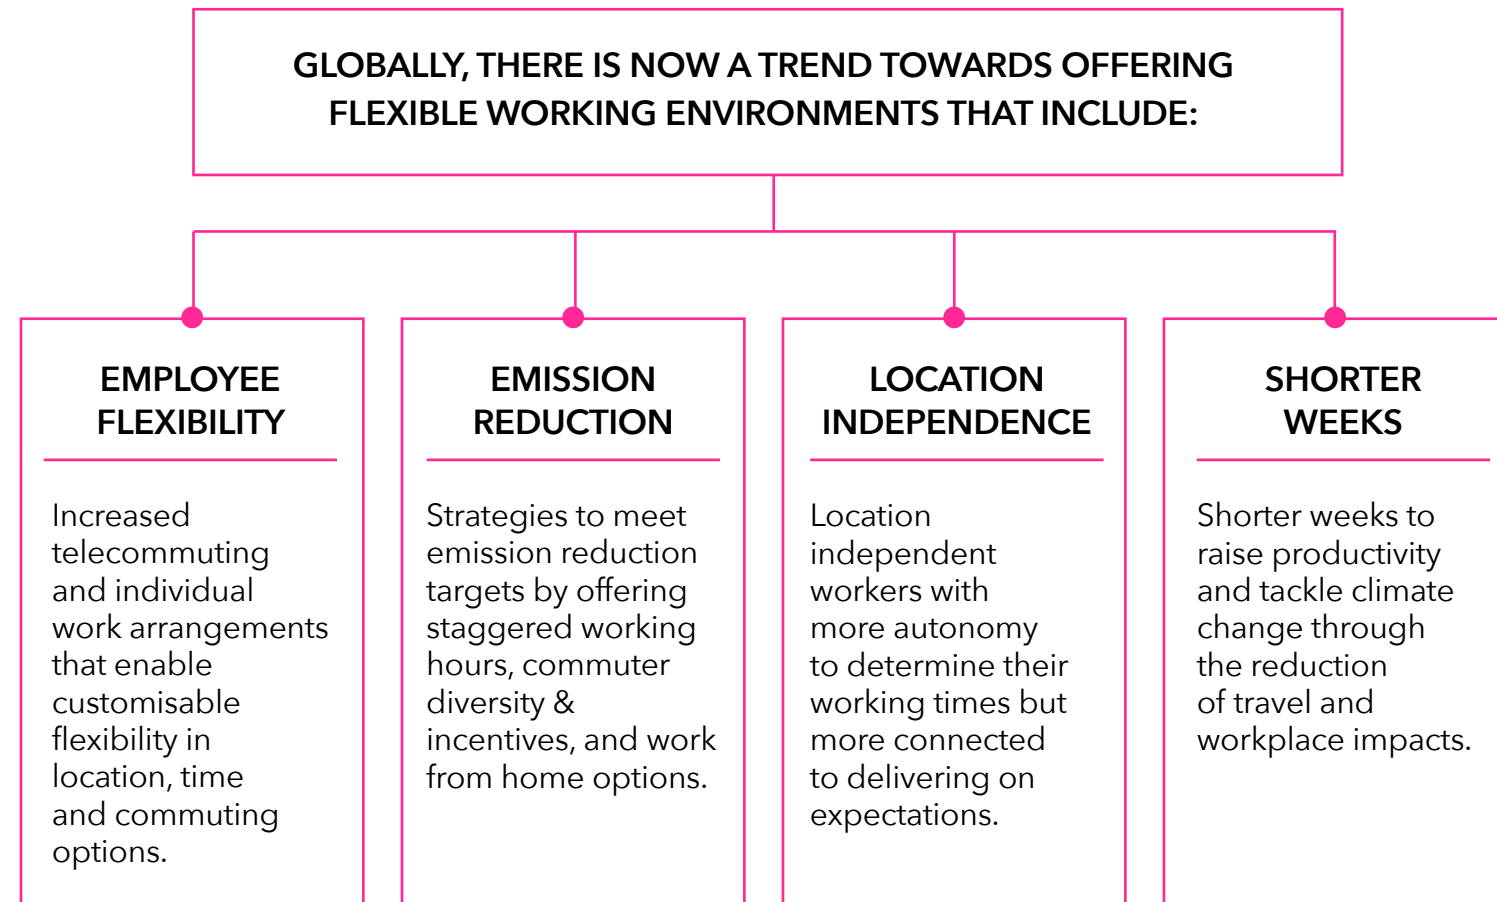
GLOBALLY, THERE IS NOW A TREND TOWARDS OFFERING FLEXIBLE WORKING ENVIRONMENTS THAT INCLUDE:

EMPLOYEE FLEXIBILITY

Increased telecommuting and individual work arrangements that enable customisable flexibility in location, time and commuting options.

EMISSION REDUCTION

Strategies to meet emission reduction targets by offering staggered working hours, commuter diversity & incentives, and work from home options.

LOCATION INDEPENDENCE

Location independent workers with more autonomy to determine their working times but more connected to delivering on expectations.

SHORTER WEEKS

Shorter weeks to raise productivity and tackle climate change through the reduction of travel and workplace impacts.